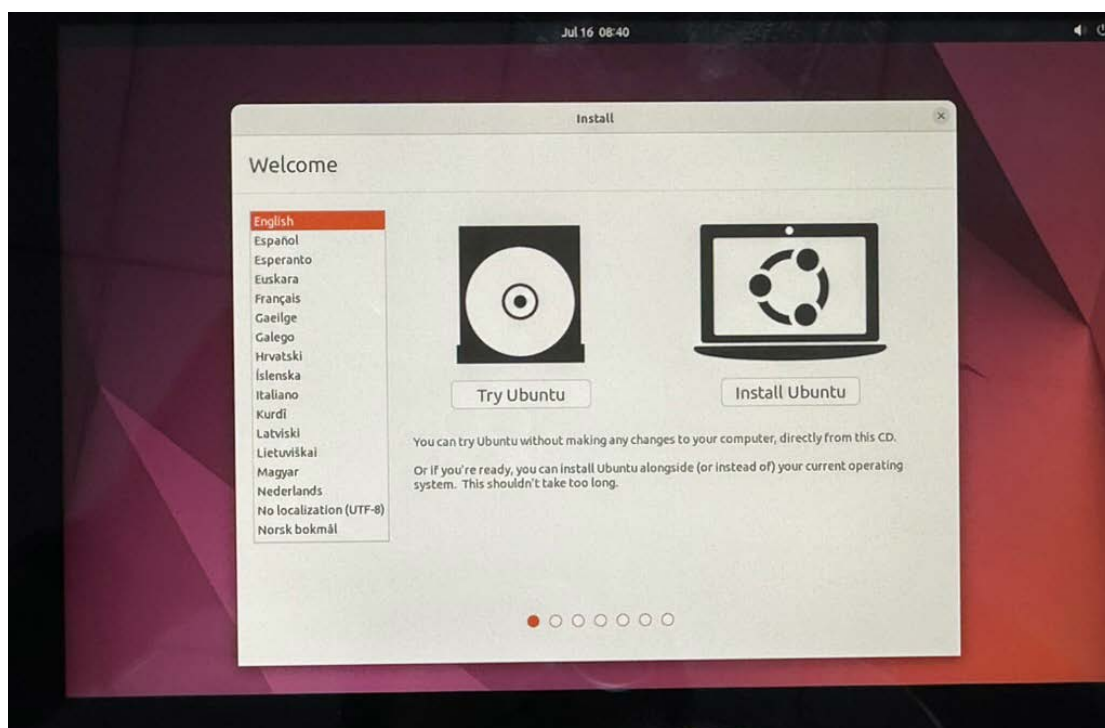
Jul 16 08:40

Install

Welcome

English
Español
Esperanto
Euskara
Français
Gaeilge
Galego
Hrvatski
Íslenska
Italiano
Kurdî
Latviski
Lietuviškai
Magyar
Nederlands
No localization (UTF-8)
Norsk bokmål

Try Ubuntu

Install Ubuntu

You can try Ubuntu without making any changes to your computer, directly from this CD.

Or if you're ready, you can install Ubuntu alongside (or instead of) your current operating system. This shouldn't take too long.